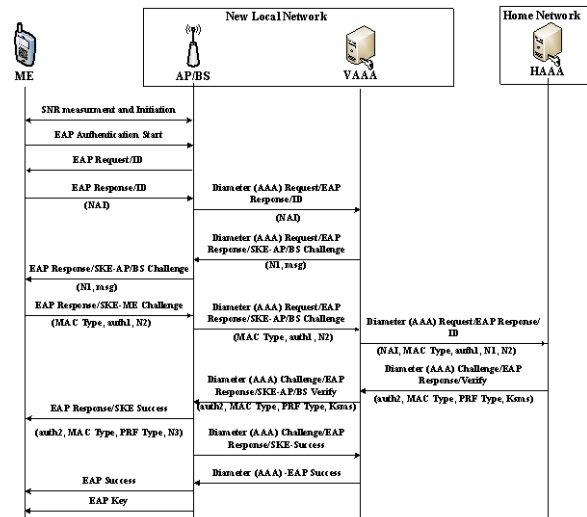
New Local Network

Home Network

ME

AP/BS

VAAA

HAAA

SNR measurment and Initiation

EAP Authentication Start

EAP Request/ID

EAP Response/ID

(NAI)

Diameter (AAA) Request/EAP Response/ID

(NAI)

Diameter (AAA) Request/EAP Response/SKE-AP/BS Challenge

(N1, msg)

EAP Response/SKE-AP/BS Challenge

(N1, msg)

EAP Response/SKE-ME Challenge

(MAC Type, auth1, N2)

Diameter (AAA) Request/EAP Response/SKE-AP/BS Challenge

(MAC Type, auth1, N2)

Diameter (AAA) Request/EAP Response/ID

(NAI, MAC Type, auth1, N1, N2)

Diameter (AAA) Challenge/EAP Response/Verify

(auth2, MAC Type, PRF Type, Ksms)

Diameter (AAA) Challenge/EAP Response/SKE-AP/BS Verify

(auth2, MAC Type, PRF Type, Ksms)

EAP Response/SKE Success

(auth2, MAC Type, PRF Type, N3)

Diameter (AAA) Challenge/EAP Response/SKE-Success

Diameter (AAA) -EAP Success

EAP Success

EAP Key